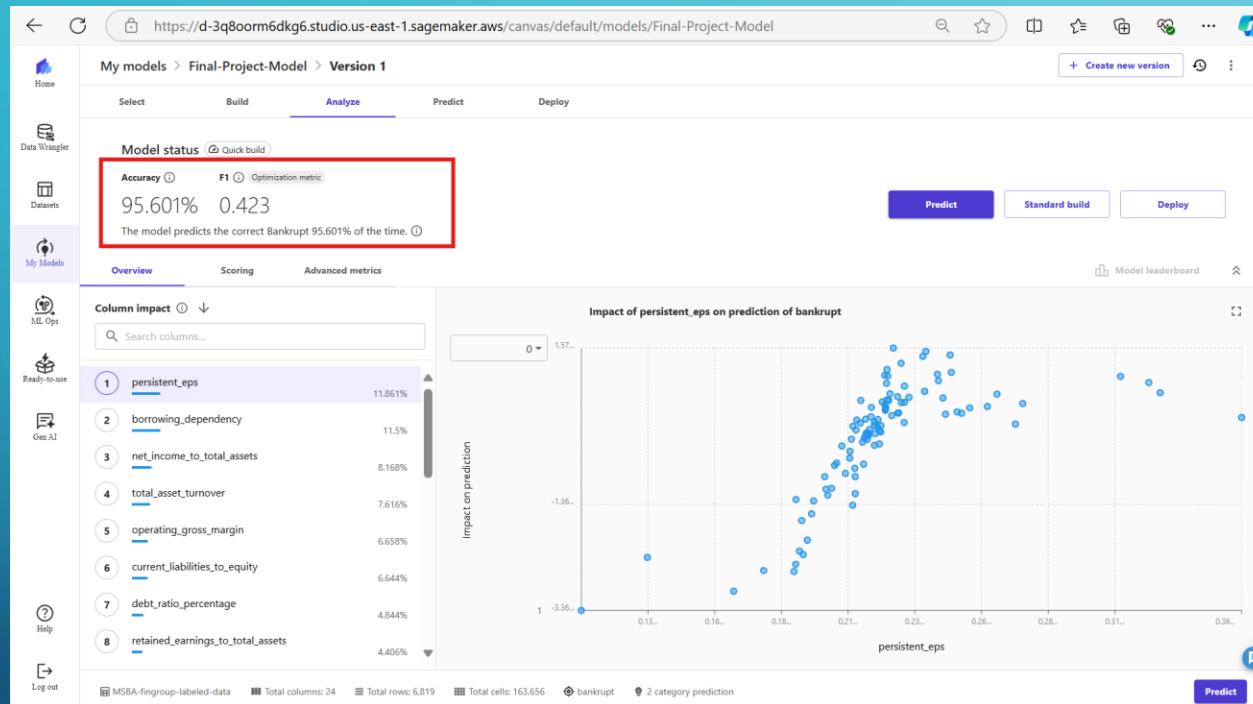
https://d-3q8oorm6dkg6.studio.us-east-1.sagemaker.aws/canvas/default/models/Final-Project-Model

Home

Data Wrangler

Datasets

My Models

ML Ops

Ready-to-use

Gen AI

Help

Log out

My models > Final-Project-Model > Version 1

+ Create new version

Select Build Analyze Predict Deploy

Model status Quick build

Accuracy ⓘ F1 ⓘ Optimization metric

95.601% 0.423

The model predicts the correct Bankrupt 95.601% of the time. ⓘ

Predict Standard build Deploy

Overview Scoring Advanced metrics

Model leaderboard

Column impact ⓘ

Search columns...

| | | |
|---|---|---|
| 1 | persistent_eps | 11.861% |
| 2 | borrowing_dependency | 11.5% |
| 3 | net_income_to_total_assets | 8.168% |
| 4 | total_asset_turnover | 7.616% |
| 5 | operating_gross_margin | 6.658% |
| 6 | current_liabilities_to_equity | 6.644% |
| 7 | debt_ratio_percentage | 4.844% |
| 8 | retained_earnings_to_total_assets | 4.406% |

Impact of persistent_eps on prediction of bankrupt

0

1.57...

-1.36...

-3.36...

1

Impact on prediction

0.13... 0.16... 0.18... 0.21... 0.23... 0.26... 0.28... 0.31... 0.36...

persistent_eps

MSBA-fingroup-labeled-data Total columns: 24 Total rows: 6,819 Total cells: 163,656 bankrupt 2 category prediction

Predict